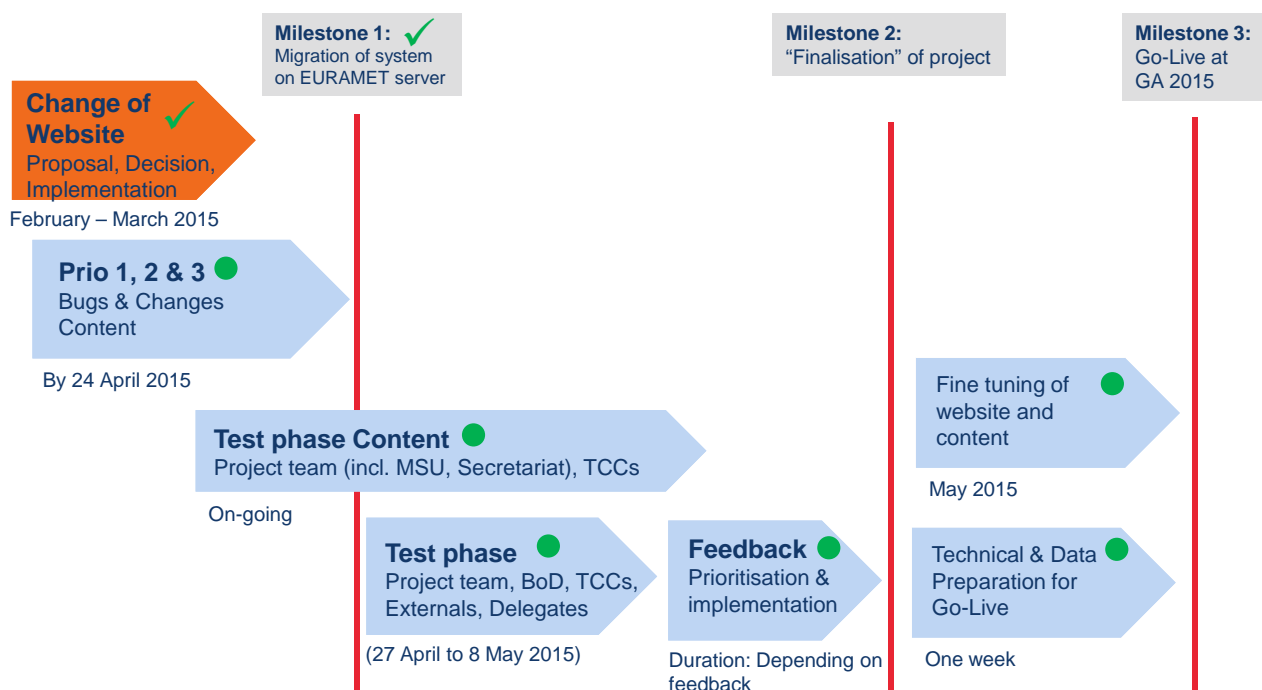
Milestone 1: ✓
Migration of system on EURAMET server

Milestone 2:
"Finalisation" of project

Milestone 3:
Go-Live at GA 2015

Change of Website ✓
Proposal, Decision, Implementation

February – March 2015

Prio 1, 2 & 3
Bugs & Changes Content

By 24 April 2015

Test phase Content
Project team (incl. MSU, Secretariat), TCCs

On-going

Test phase
Project team, BoD, TCCs, Externals, Delegates

(27 April to 8 May 2015)

Feedback
Prioritisation & implementation

Duration: Depending on feedback

Fine tuning of website and content

May 2015

Technical & Data Preparation for Go-Live

One week